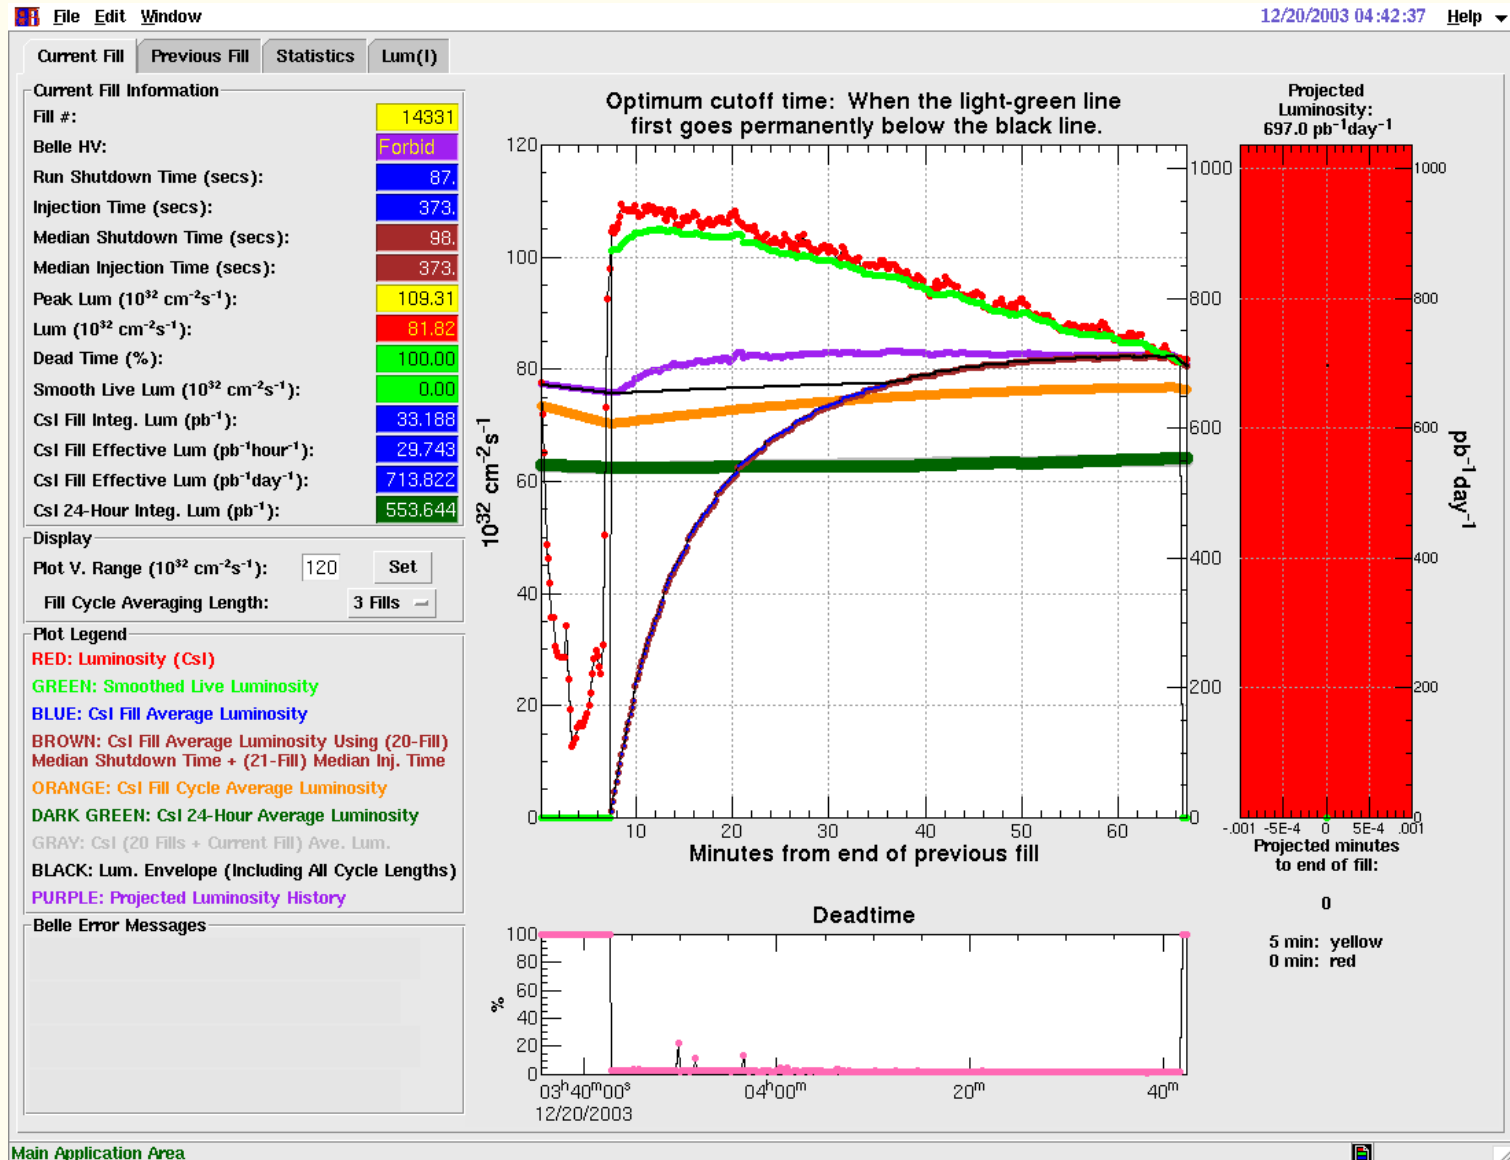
File Edit Window 12/20/2003 04:42:37 Help

Current Fill | Previous Fill | Statistics | Lum(I)

Current Fill Information

Fill #: 14331
Belle HV: Forbid
Run Shutdown Time (secs): 87.
Injection Time (secs): 373.
Median Shutdown Time (secs): 98.
Median Injection Time (secs): 373.
Peak Lum ($10^{32}$ cm$^{-2}$s$^{-1}$): 109.31
Lum ($10^{32}$ cm$^{-2}$s$^{-1}$): 81.82
Dead Time (%): 100.00
Smooth Live Lum ($10^{32}$ cm$^{-2}$s$^{-1}$): 0.00
CsI Fill Integ. Lum (pb$^{-1}$): 33.188
CsI Fill Effective Lum (pb$^{-1}$hour$^{-1}$): 29.743
CsI Fill Effective Lum (pb$^{-1}$day$^{-1}$): 713.822
CsI 24-Hour Integ. Lum (pb$^{-1}$): 553.644

Display

Plot V. Range ($10^{32}$ cm$^{-2}$s$^{-1}$): 120 Set
Fill Cycle Averaging Length: 3 Fills

Plot Legend

RED: Luminosity (CsI)
GREEN: Smoothed Live Luminosity
BLUE: CsI Fill Average Luminosity
BROWN: CsI Fill Average Luminosity Using (20-Fill) Median Shutdown Time + (21-Fill) Median Inj. Time
ORANGE: CsI Fill Cycle Average Luminosity
DARK GREEN: CsI 24-Hour Average Luminosity
GRAY: CsI (20 Fills + Current Fill) Ave. Lum.
BLACK: Lum. Envelope (Including All Cycle Lengths)
PURPLE: Projected Luminosity History

Belle Error Messages

Optimum cutoff time: When the light-green line first goes permanently below the black line.

120
100
80
60
40
20
0
$10^{32}$ cm$^{-2}$s$^{-1}$
10 20 30 40 50 60
Minutes from end of previous fill
1000
800
600
400
200
0

Projected Luminosity: 697.0 pb$^{-1}$day$^{-1}$

1000
800
600
400
200
0
pb$^{-1}$day$^{-1}$
-.001 -5E-4 0 5E-4 .001
Projected minutes to end of fill:

0

5 min: yellow
0 min: red

Deadtime

100
80
60
40
20
0
%
03$^h$40$^m$00$^s$ 04$^h$00$^m$ 20$^m$ 40$^m$
12/20/2003

Main Application Area